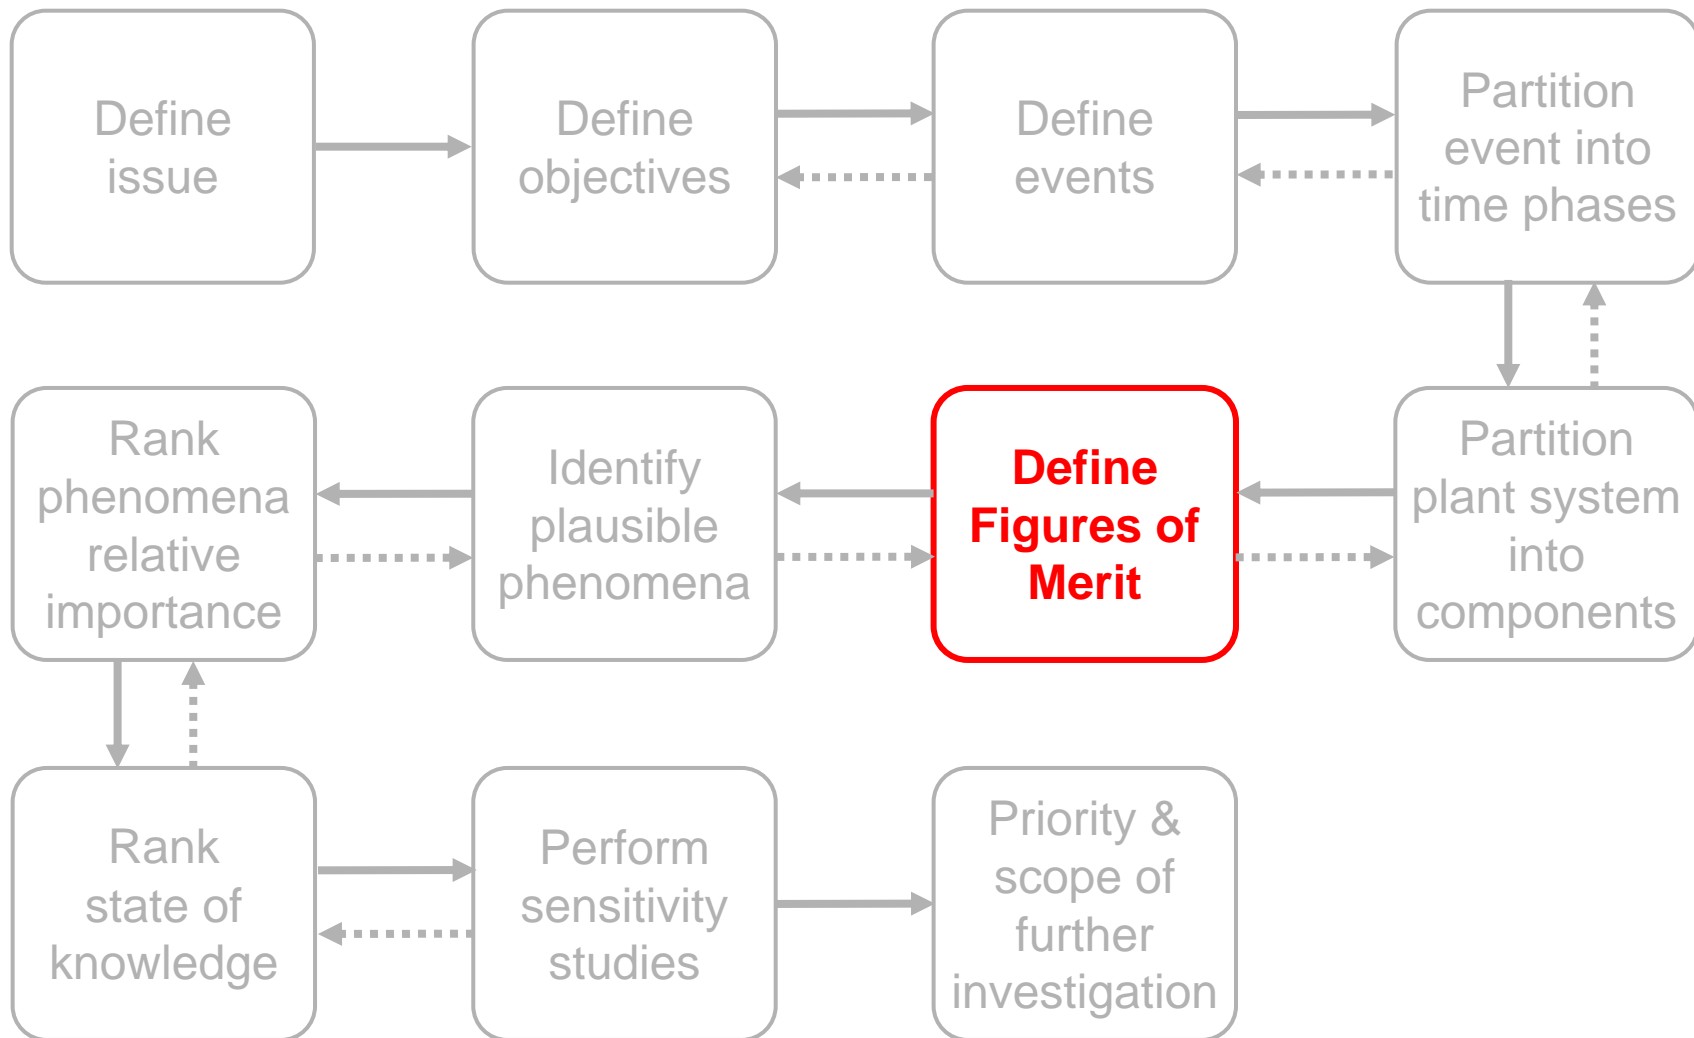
Define issue

Define objectives

Define events

Partition event into time phases

Partition plant system into components

Define Figures of Merit

Identify plausible phenomena

Rank phenomena relative importance

Rank state of knowledge

Perform sensitivity studies

Priority & scope of further investigation